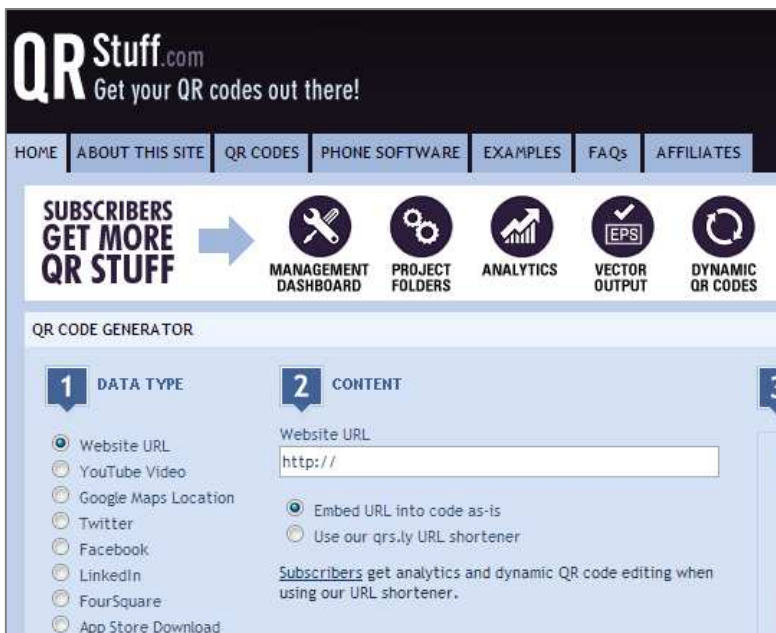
QR Stuff.com
Get your QR codes out there!

HOME | ABOUT THIS SITE | QR CODES | PHONE SOFTWARE | EXAMPLES | FAQs | AFFILIATES

SUBSCRIBERS GET MORE QR STUFF

EPS

MANAGEMENT DASHBOARD
PROJECT FOLDERS
ANALYTICS
VECTOR OUTPUT
DYNAMIC QR CODES

QR CODE GENERATOR

1 DATA TYPE

Website URL
YouTube Video
Google Maps Location
Twitter
Facebook
LinkedIn
FourSquare
App Store Download

2 CONTENT

Website URL
http://

Embed URL into code as-is
Use our qrs.ly URL shortener

Subscribers get analytics and dynamic QR code editing when using our URL shortener.

3